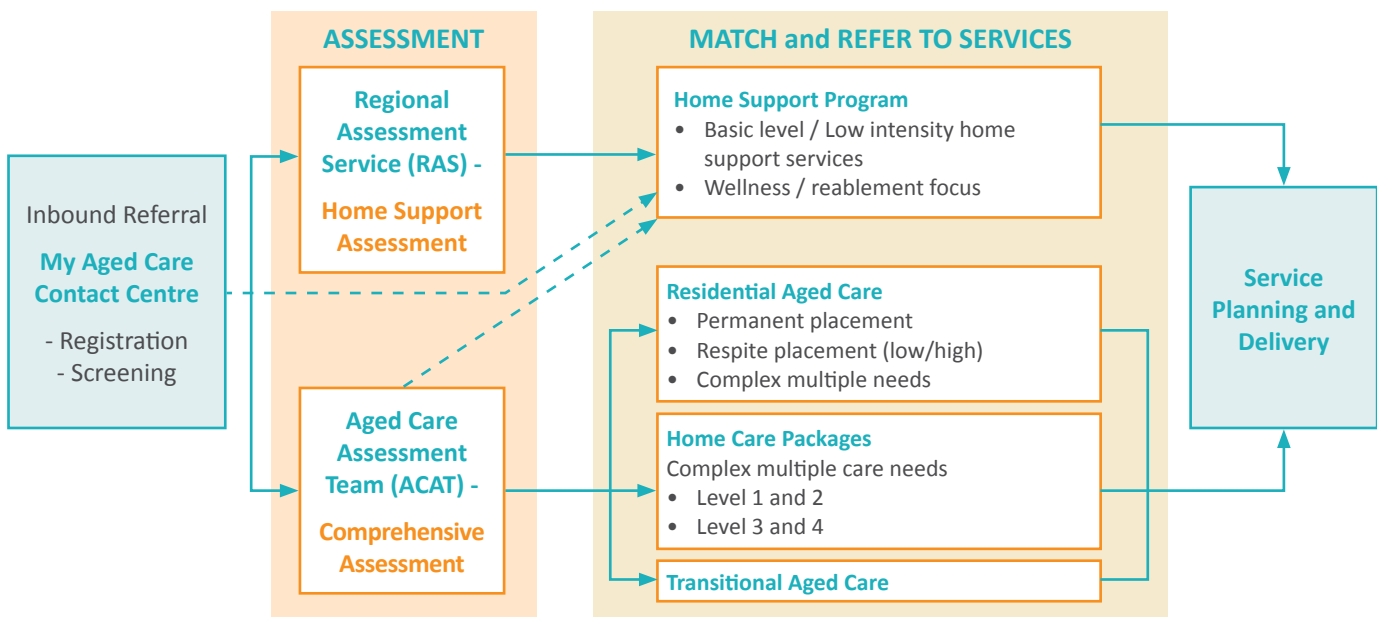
ASSESSMENT

MATCH and REFER TO SERVICES

Inbound Referral

My Aged Care Contact Centre

- Registration
- Screening

Regional Assessment Service (RAS) -

Home Support Assessment

Aged Care Assessment Team (ACAT) -

Comprehensive Assessment

Home Support Program
• Basic level / Low intensity home support services
• Wellness / reablement focus

Residential Aged Care
• Permanent placement
• Respite placement (low/high)
• Complex multiple needs

Home Care Packages
Complex multiple care needs
• Level 1 and 2
• Level 3 and 4

Transitional Aged Care

Service Planning and Delivery